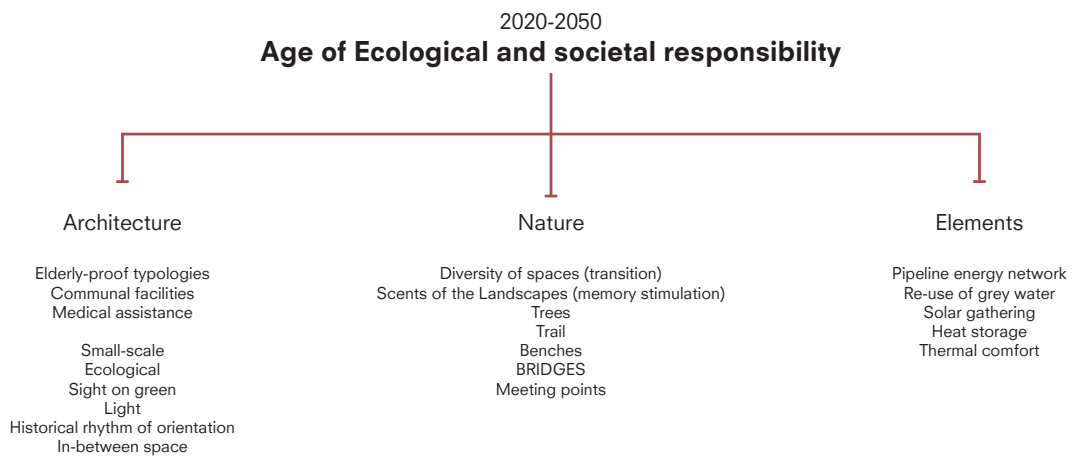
2020-2050

Age of Ecological and societal responsibility

Architecture

Elderly-proof typologies
Communal facilities
Medical assistance

Small-scale
Ecological
Sight on green
Light
Historical rhythm of orientation
In-between space

Nature

Diversity of spaces (transition)
Scents of the Landscapes (memory stimulation)
Trees
Trail
Benches
BRIDGES
Meeting points

Elements

Pipeline energy network
Re-use of grey water
Solar gathering
Heat storage
Thermal comfort